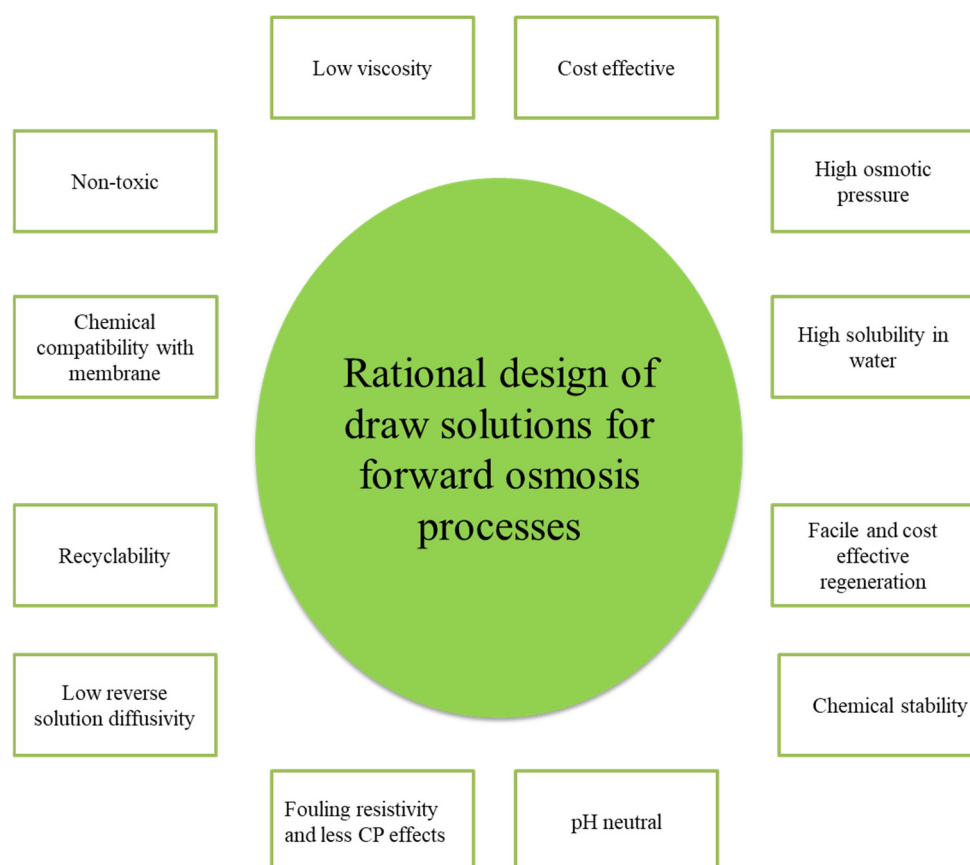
Low viscosity

Cost effective

Non-toxic

High osmotic pressure

Chemical compatibility with membrane

Rational design of draw solutions for forward osmosis processes

High solubility in water

Recyclability

Facile and cost effective regeneration

Low reverse solution diffusivity

Chemical stability

Fouling resistivity and less CP effects

pH neutral